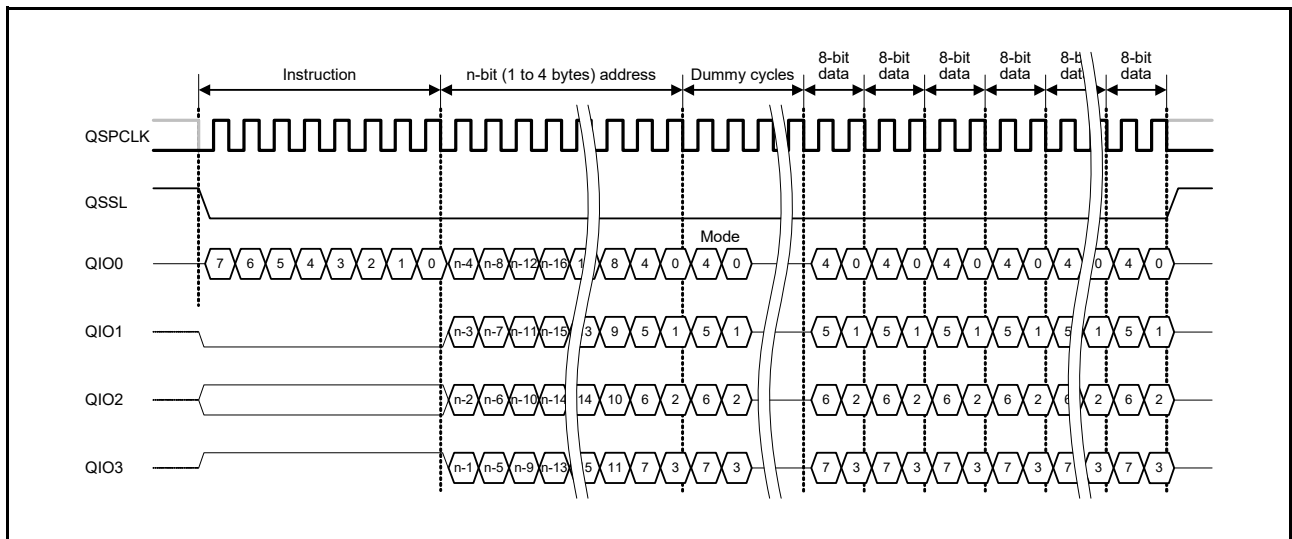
Instruction
n-bit (1 to 4 bytes) address
Dummy cycles
8-bit data
8-bit data
8-bit data
8-bit data
8-bi dat
8-bit data

QSPCLK
QSSL
QIO0
QIO1
QIO2
QIO3

Mode

7 6 5 4 3 2 1 0 n-4 n-8 n-12 n-16 1 8 4 0 4 0 4 0 4 0 4 0 4 0 4 0 4 0

n-3 n-7 n-11 n-15 3 9 5 1 5 1 5 1 5 1 5 1 5 1 5 1 5 1

n-2 n-6 n-10 n-14 14 10 6 2 6 2 6 2 6 2 6 2 6 2 6 2 6 2

n-1 n-5 n-9 n-13 5 11 7 3 7 3 7 3 7 3 7 3 7 3 7 3 7 3